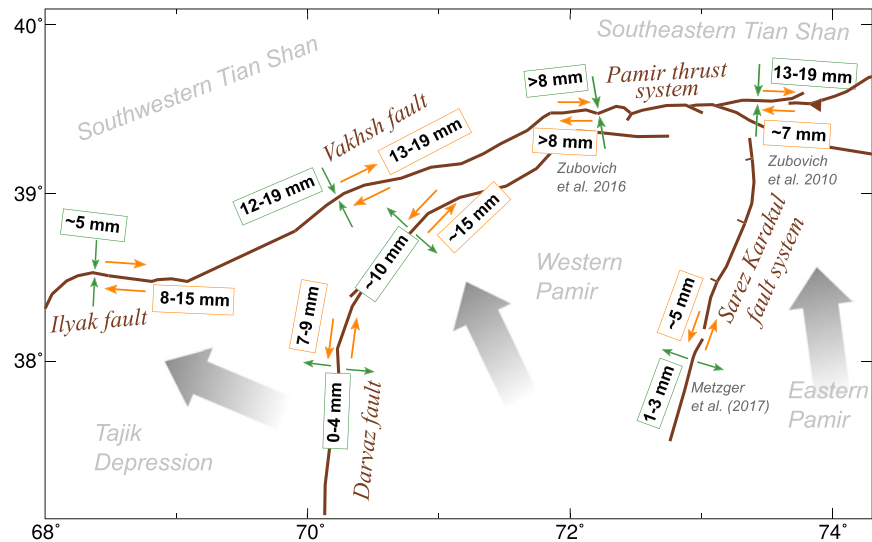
40°

39°

38°

68°

70°

72°

74°

Southeastern Tian Shan

Southwestern Tian Shan

Pamir thrust system

>8 mm

13-19 mm

Vakhsh fault

13-19 mm

>8 mm

~7 mm

Zubovich et al. 2016

Zubovich et al. 2010

12-19 mm

~5 mm

~15 mm

~10 mm

Western Pamir

Sarez Karakul fault system

8-15 mm

Ilyak fault

7-9 mm

~5 mm

1-3 mm

Metzger et al. (2017)

Eastern Pamir

0-4 mm

Darvaz fault

Tajik Depression